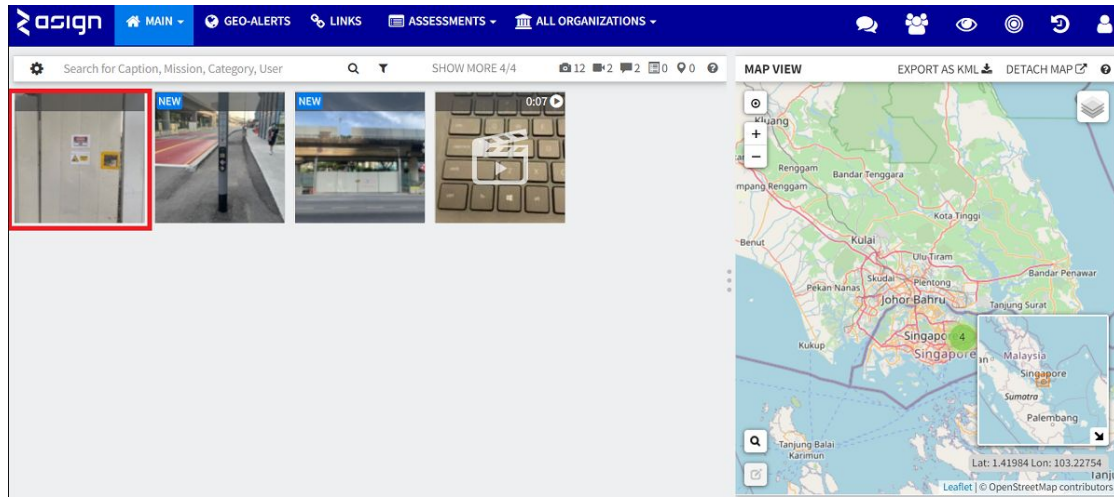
asign MAIN GEO-ALERTS LINKS ASSESSMENTS ALL ORGANIZATIONS

Search for Caption, Mission, Category, User SHOW MORE 4/4 12 2 2 0 0

MAP VIEW EXPORT AS KML DETACH MAP

NEW NEW 0:07

Kluang
Renggam
Bandar Tenggara
mpang Renggam
Kota Tinggi
Benut
Kulai
Ulu Tiram
Bandar Penawar
Skudai
Pekan Nanas
Pelentong
Johor Bahru
Tanjung Surat
Kukup
Singapore
Singapore
4
Malaysia
Singapore
Sumatra
Palembang
Tanjung Balai Karimun

Lat: 1.41984 Lon: 103.22754
Leaflet | © OpenStreetMap contributors